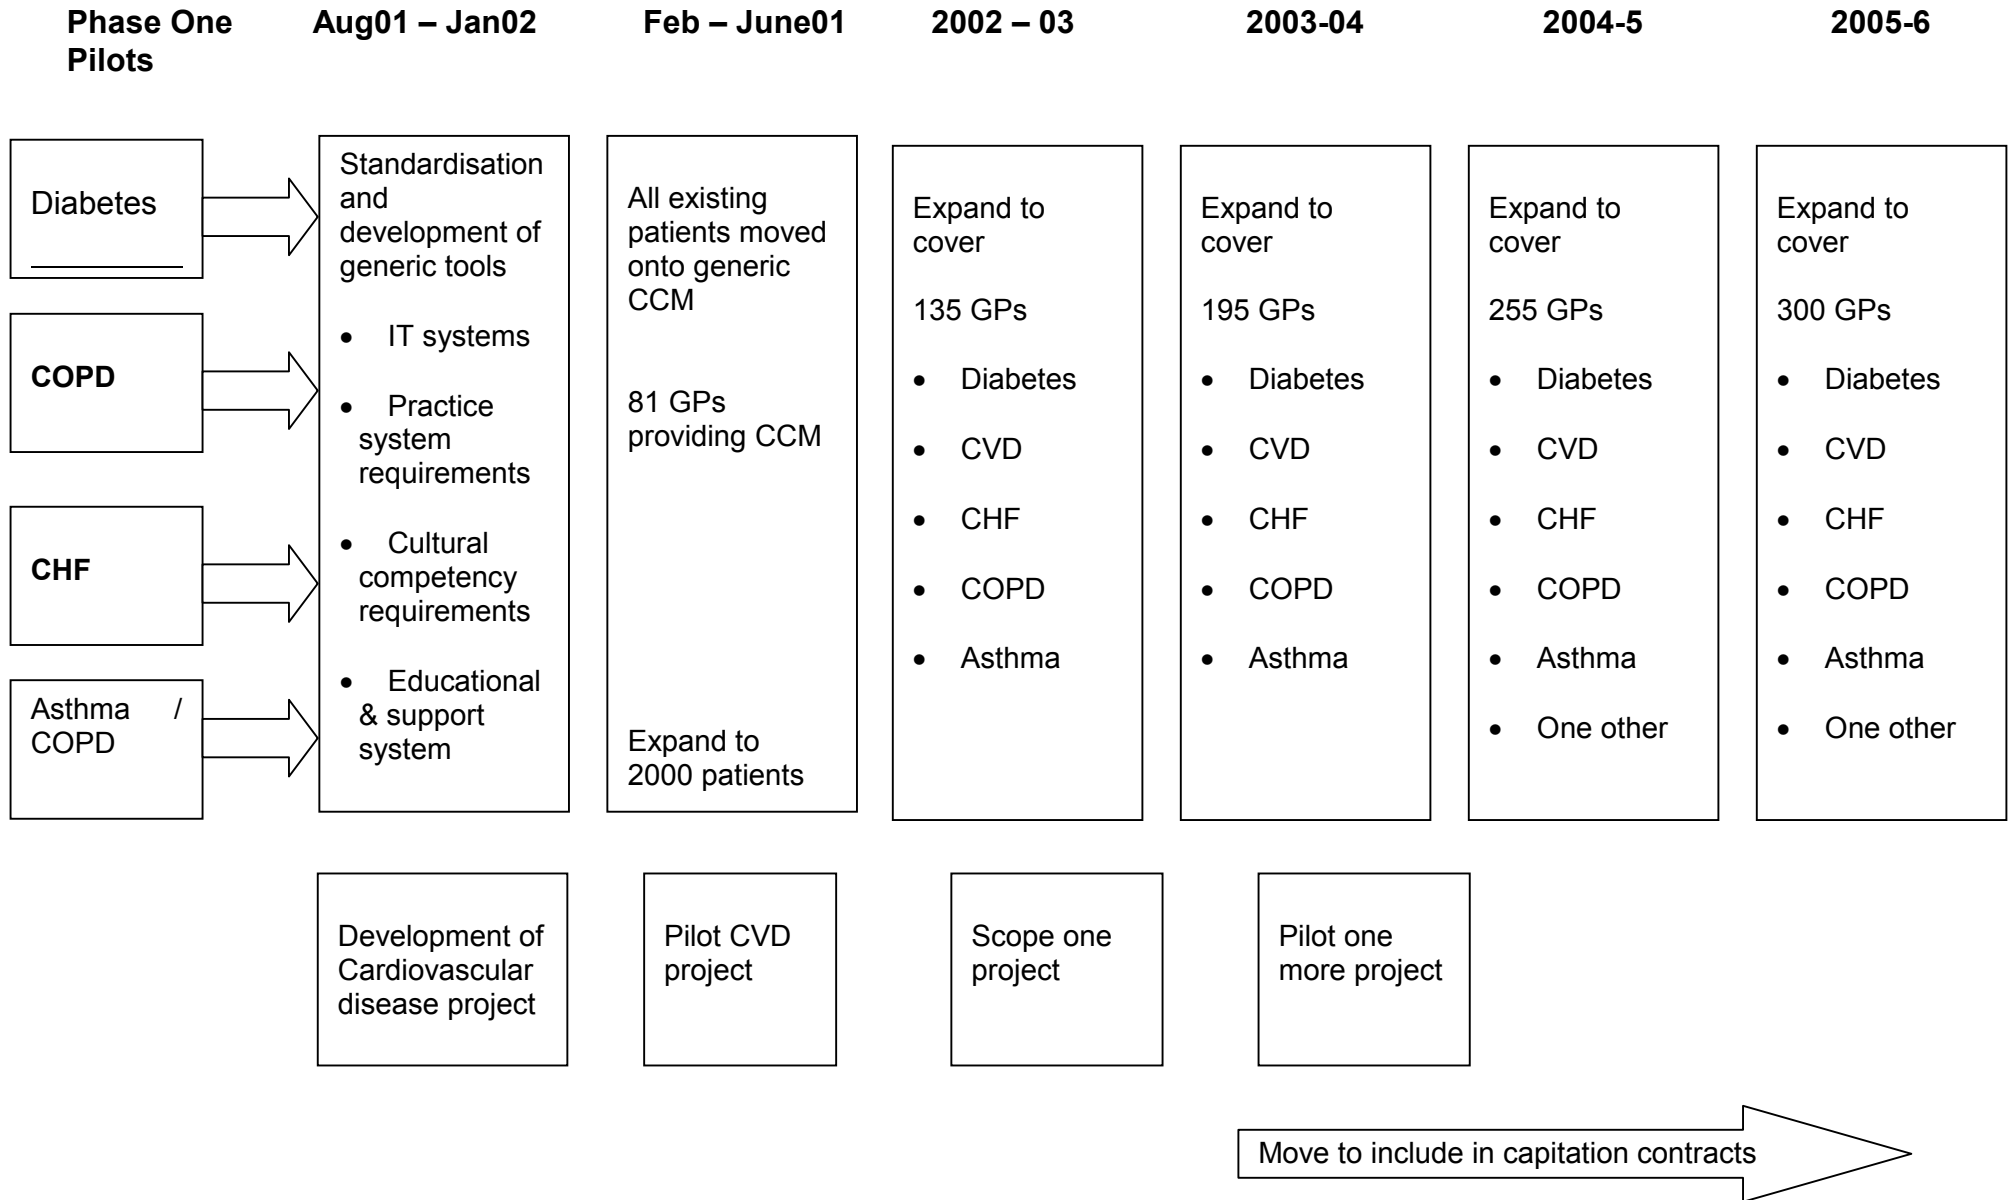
Phase One Pilots

Aug01 – Jan02

Feb – June01

2002 – 03

2003-04

2004-5

2005-6

Diabetes

COPD

CHF

Asthma / COPD

Standardisation and development of generic tools

- IT systems
- Practice system requirements
- Cultural competency requirements
- Educational & support system

All existing patients moved onto generic CCM

81 GPs providing CCM

Expand to 2000 patients

Expand to cover

135 GPs

- Diabetes
- CVD
- CHF
- COPD
- Asthma

Expand to cover

195 GPs

- Diabetes
- CVD
- CHF
- COPD
- Asthma

Expand to cover

255 GPs

- Diabetes
- CVD
- CHF
- COPD
- Asthma
- One other

Expand to cover

300 GPs

- Diabetes
- CVD
- CHF
- COPD
- Asthma
- One other

Development of Cardiovascular disease project

Pilot CVD project

Scope one project

Pilot one more project

Move to include in capitation contracts